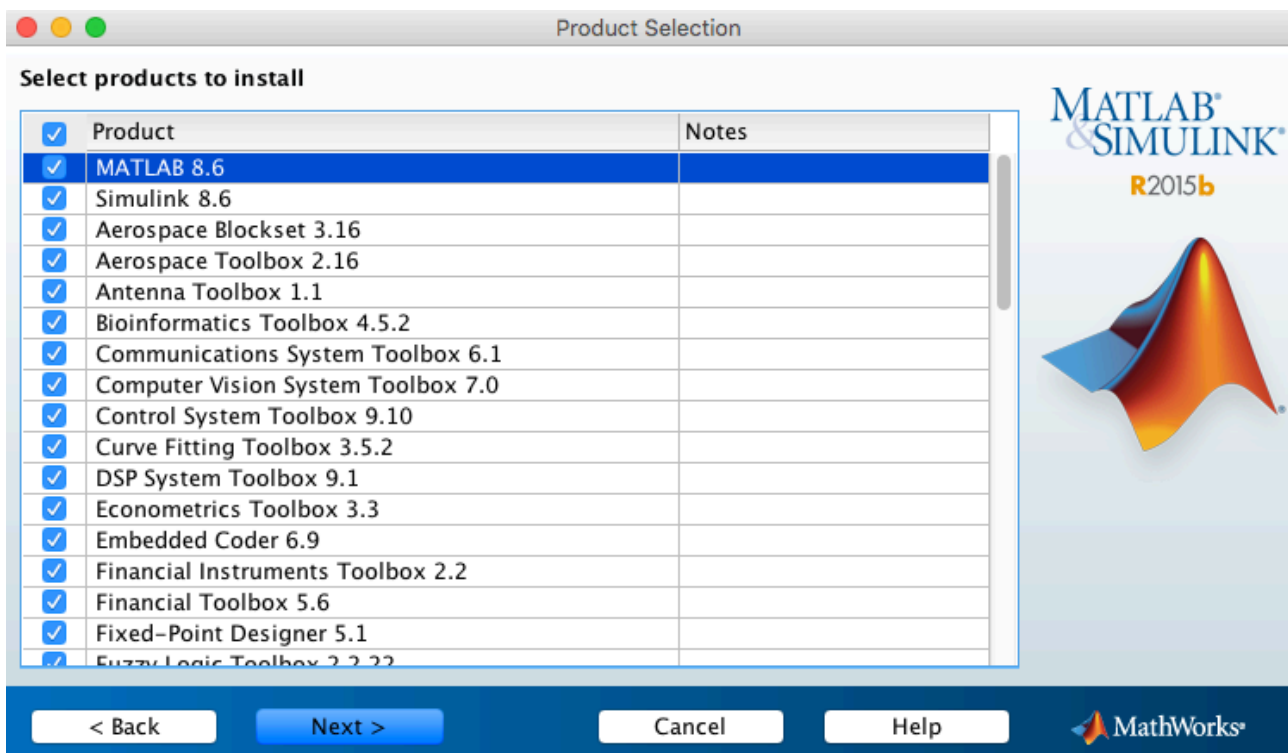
Product Selection

Select products to install

| Product | Notes |
|---|---|
| MATLAB 8.6 | |
| Simulink 8.6 | |
| Aerospace Blockset 3.16 | |
| Aerospace Toolbox 2.16 | |
| Antenna Toolbox 1.1 | |
| Bioinformatics Toolbox 4.5.2 | |
| Communications System Toolbox 6.1 | |
| Computer Vision System Toolbox 7.0 | |
| Control System Toolbox 9.10 | |
| Curve Fitting Toolbox 3.5.2 | |
| DSP System Toolbox 9.1 | |
| Econometrics Toolbox 3.3 | |
| Embedded Coder 6.9 | |
| Financial Instruments Toolbox 2.2 | |
| Financial Toolbox 5.6 | |
| Fixed-Point Designer 5.1 | |
| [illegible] | |

MATLAB® & SIMULINK®
R2015b

< Back
Next >
Cancel
Help
MathWorks®